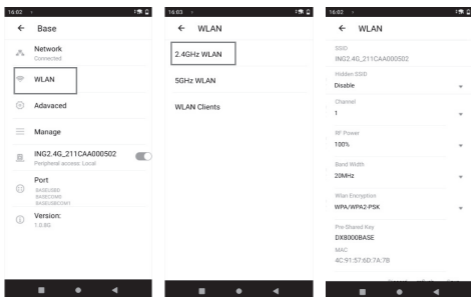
16:02

← Base

Network
Connected

WLAN

Adavaced

Manage

ING2.4G_211CAA000502
Peripheral access: Local

Port
BASE0000
BASE0000
BASE0000

Version:
1.0.8G

16:02

← WLAN

2.4GHz WLAN

5GHz WLAN

WLAN Clients

16:02

← WLAN

SSID
ING2.4G_211CAA000502

Hidden SSID
Disable

Channel
1

RF Power
100%

Band Width
20MHz

Wlan Encryption
WPA/WPA2-PSK

Pre-Shared Key
DXB000BASE

MAC
4C:91:57:6D:7A:7B